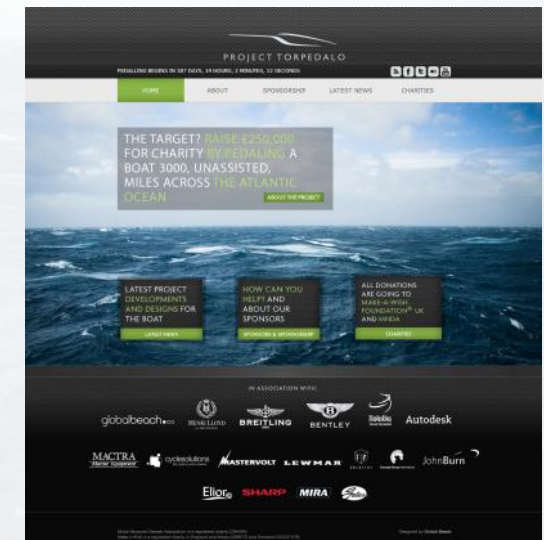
PROJECT TORPEDALO

PEDALLING BEGINS IN 187 DAYS, 14 HOURS, 2 MINUTES, 12 SECONDS

HOME
ABOUT
SPONSORSHIP
LATEST NEWS
CHARITIES

THE TARGET? RAISE £250,000 FOR CHARITY BY PEDALING A BOAT 3000, UNASSISTED, MILES ACROSS THE ATLANTIC OCEAN

ABOUT THE PROJECT

LATEST PROJECT DEVELOPMENTS AND DESIGNS FOR THE BOAT

LATEST NEWS

HOW CAN YOU HELP? AND ABOUT OUR SPONSORS

SPONSORS & SPONSORSHIP

ALL DONATIONS ARE GOING TO MAKE-A-WISH FOUNDATION® UK AND MNDA

CHARITIES

IN ASSOCIATION WITH

globalbeach
BREITLING
BENTLEY
Autodesk
MACTRA
cyclesolutions
MASTERVOLT
LEWMAR
JohnBurn
Elior
SHARP
MIRA

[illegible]

Designed by Global Beach